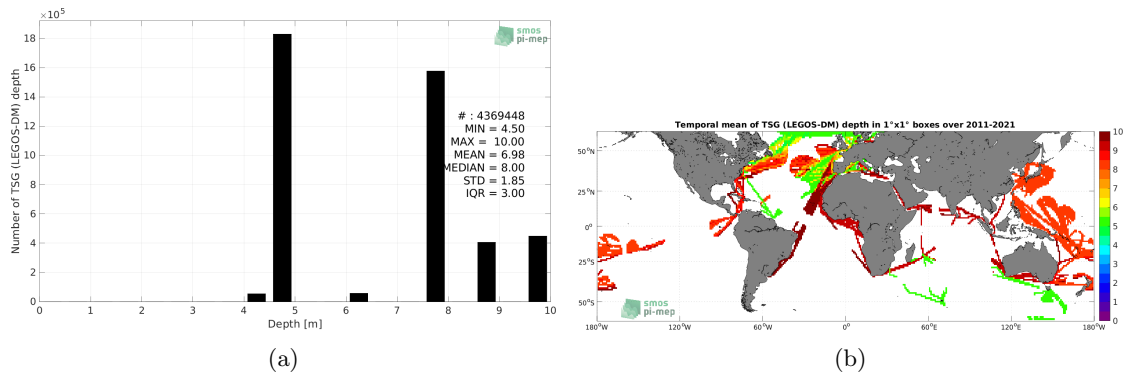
$\times10^5$

smos pi-mep

Number of TSG (LEGOS-DM) depth

18
16
14
12
10
8
6
4
2
0

# : 4369448
MIN = 4.50
MAX = 10.00
MEAN = 6.98
MEDIAN = 8.00
STD = 1.85
IQR = 3.00

0 1 2 3 4 5 6 7 8 9 10

Depth [m]

(a)

Temporal mean of TSG (LEGOS-DM) depth in 1°x1° boxes over 2011-2021

50°N
25°N
0°
25°S
50°S

180°W 120°W 60°W 0° 60°E 120°E 180°W

10
9
8
7
6
5
4
3
2
1
0

smos pi-mep

(b)